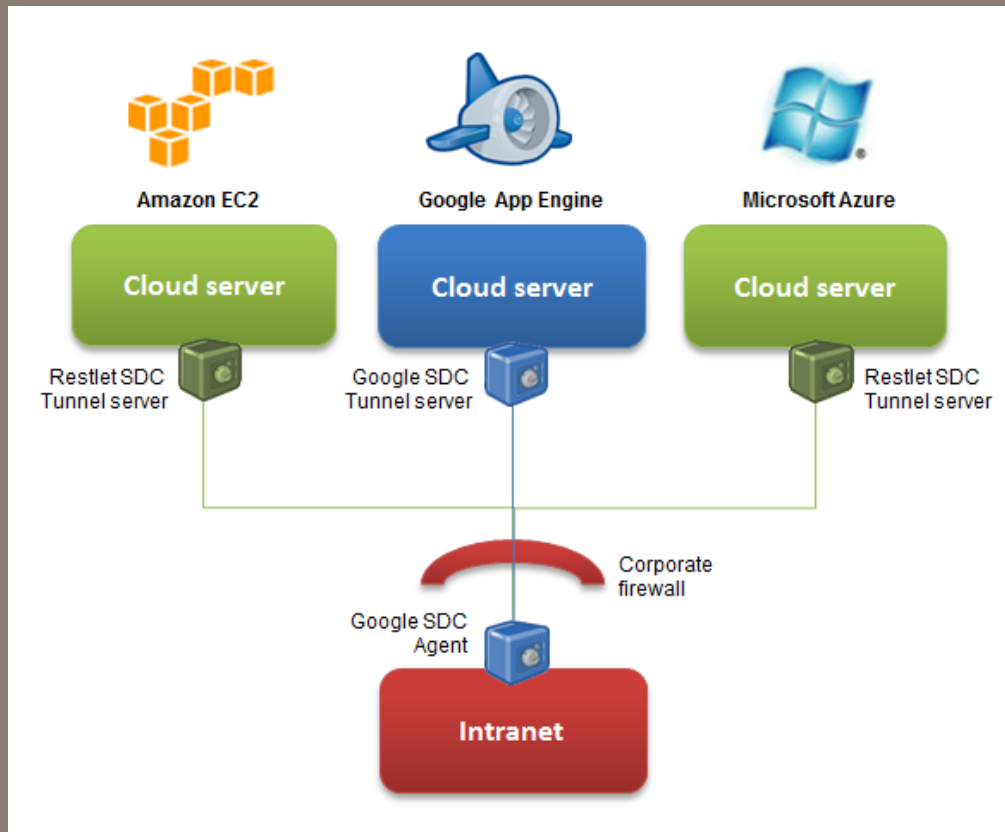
Amazon EC2

Google App Engine

Microsoft Azure

Cloud server

Cloud server

Cloud server

Restlet SDC Tunnel server

Google SDC Tunnel server

Restlet SDC Tunnel server

Corporate firewall

Google SDC Agent

Intranet